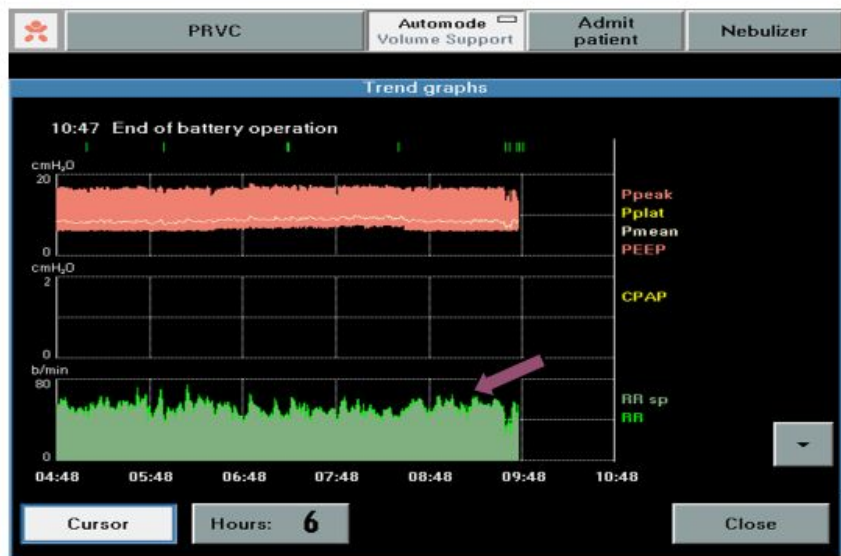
PRVC

Automode
Volume Support

Admit patient

Nebulizer

Trend graphs

10:47 End of battery operation

$cmH_2O$
20
0

Ppeak
Pplat
Pmean
PEEP

$cmH_2O$
2
0

CPAP

b/min
80
0

RR sp
RR

04:48 05:48 06:48 07:48 08:48 09:48 10:48

Cursor

Hours: 6

Close